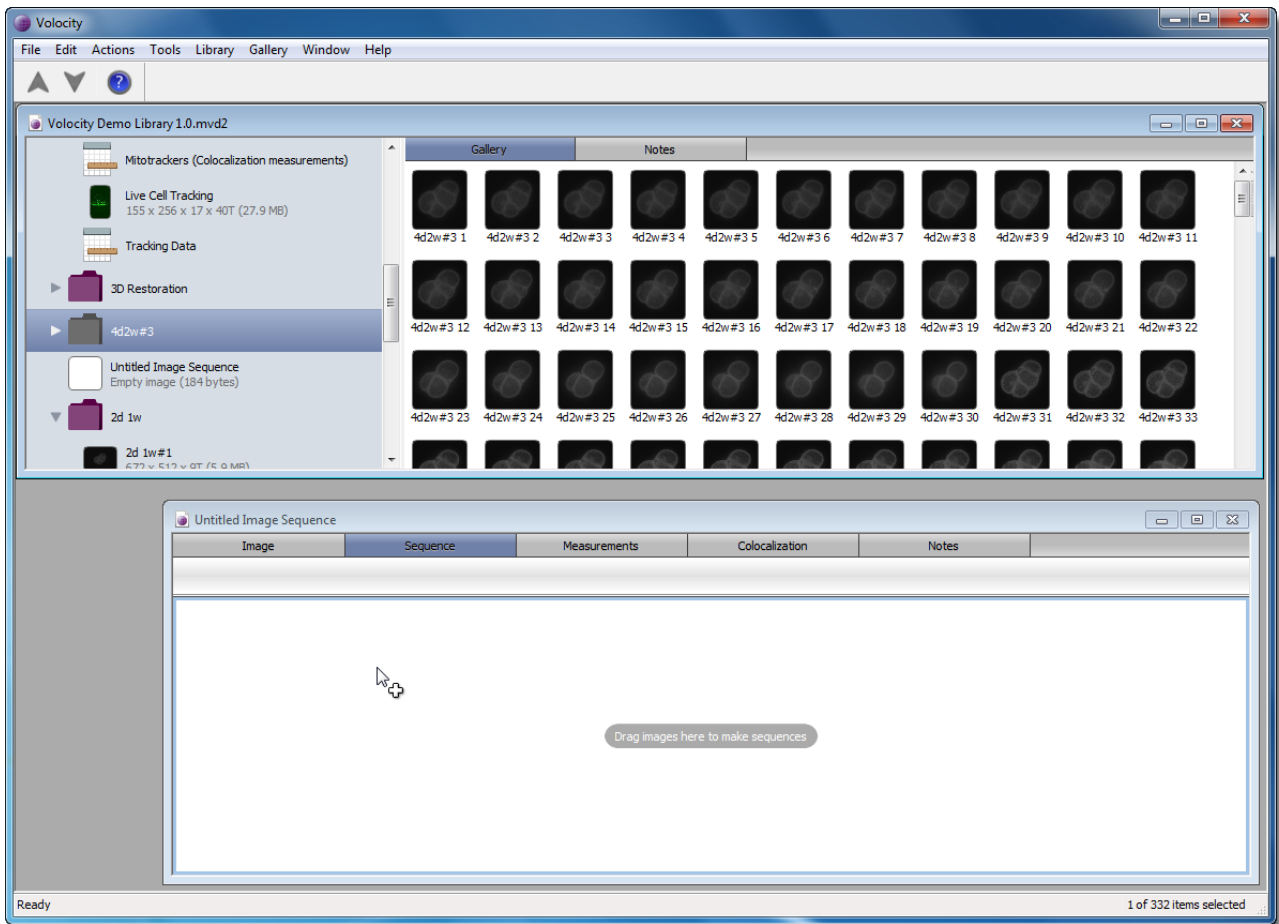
Volocity

File Edit Actions Tools Library Gallery Window Help

Volocity Demo Library 1.0.mvd2

Mitotrackers (Colocalization measurements)

Live Cell Tracking
155 x 256 x 17 x 40T (27.9 MB)

Tracking Data

3D Restoration

4d2w#3

Untitled Image Sequence
Empty image (184 bytes)

2d 1w

2d 1w#1
672 x 512 x 9T (5.9 MB)

Gallery Notes

4d2w#3 1 4d2w#3 2 4d2w#3 3 4d2w#3 4 4d2w#3 5 4d2w#3 6 4d2w#3 7 4d2w#3 8 4d2w#3 9 4d2w#3 10 4d2w#3 11

4d2w#3 12 4d2w#3 13 4d2w#3 14 4d2w#3 15 4d2w#3 16 4d2w#3 17 4d2w#3 18 4d2w#3 19 4d2w#3 20 4d2w#3 21 4d2w#3 22

4d2w#3 23 4d2w#3 24 4d2w#3 25 4d2w#3 26 4d2w#3 27 4d2w#3 28 4d2w#3 29 4d2w#3 30 4d2w#3 31 4d2w#3 32 4d2w#3 33

Untitled Image Sequence

Image Sequence Measurements Colocalization Notes

Drag images here to make sequences

Ready

1 of 332 items selected